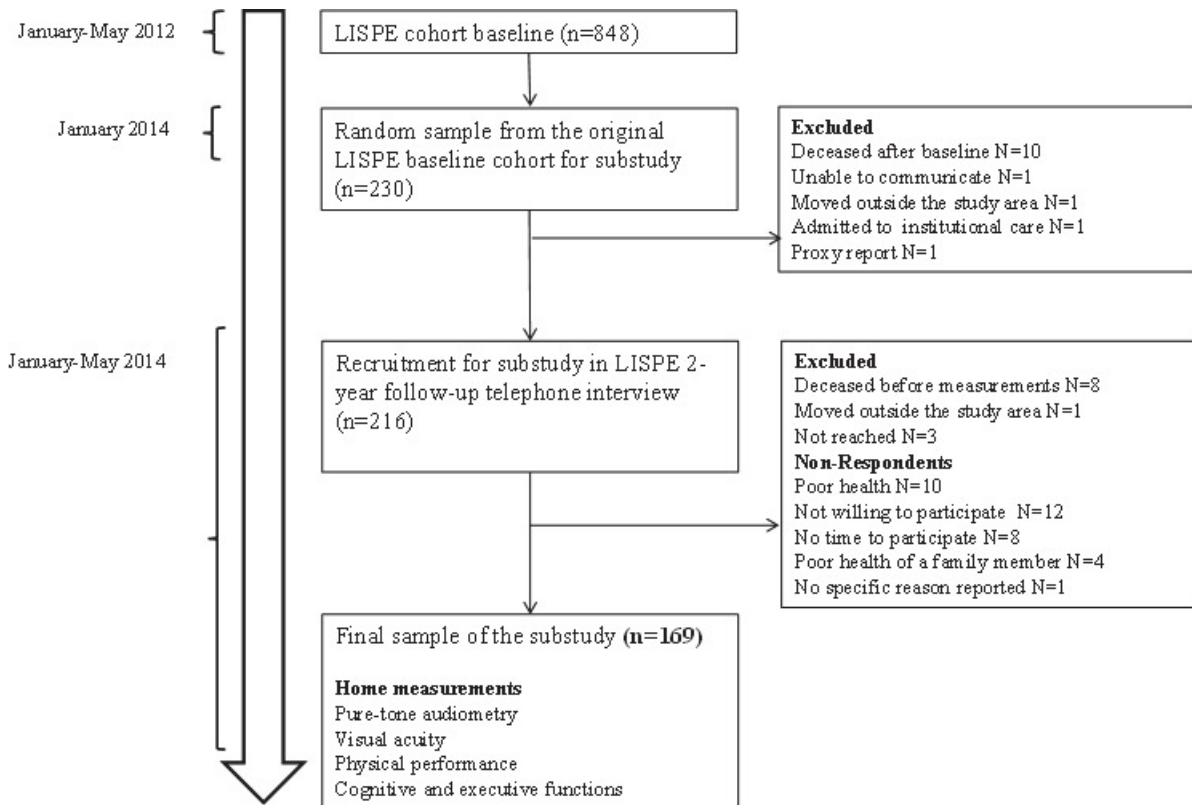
January-May 2012

LISPE cohort baseline (n=848)

January 2014

Random sample from the original LISPE baseline cohort for substudy (n=230)

**Excluded**
Deceased after baseline N=10
Unable to communicate N=1
Moved outside the study area N=1
Admitted to institutional care N=1
Proxy report N=1

January-May 2014

Recruitment for substudy in LISPE 2-year follow-up telephone interview (n=216)

**Excluded**
Deceased before measurements N=8
Moved outside the study area N=1
Not reached N=3
**Non-Respondents**
Poor health N=10
Not willing to participate N=12
No time to participate N=8
Poor health of a family member N=4
No specific reason reported N=1

Final sample of the substudy **(n=169)**

**Home measurements**
Pure-tone audiometry
Visual acuity
Physical performance
Cognitive and executive functions